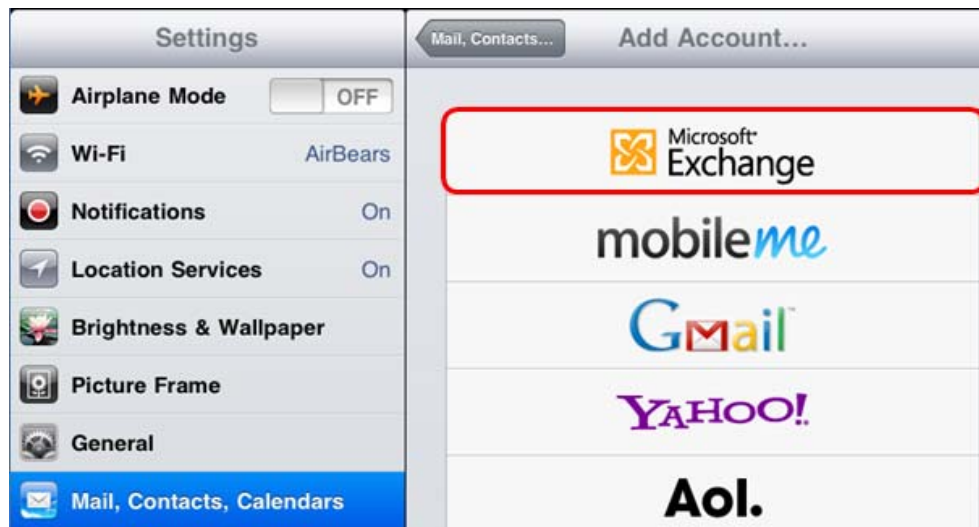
Settings

Airplane Mode OFF

Wi-Fi AirBears

Notifications On

Location Services On

Brightness & Wallpaper

Picture Frame

General

Mail, Contacts, Calendars

Mail, Contacts...

Add Account...

Microsoft Exchange

mobileme

Gmail

YAHOO!

Aol.